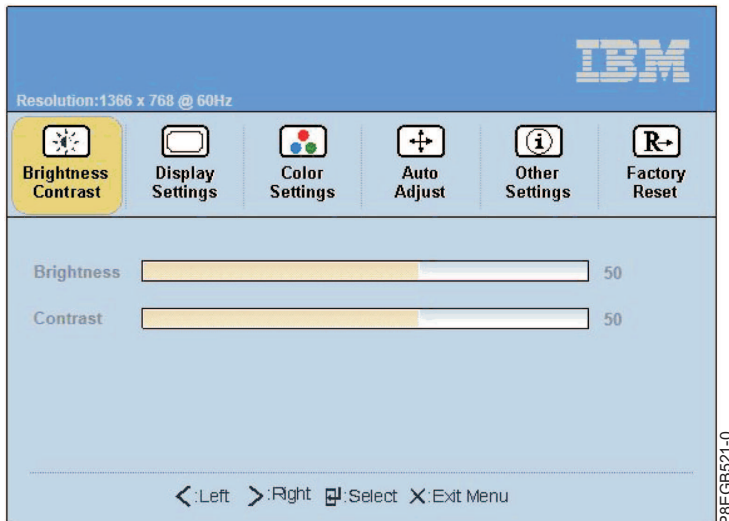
IBM

Resolution:1366 x 768 @ 60Hz

Brightness Contrast

Display Settings

Color Settings

Auto Adjust

Other Settings

Factory Reset

Brightness 50

Contrast 50

<:Left >:Right :Select X:Exit Menu

P8FGR521-0